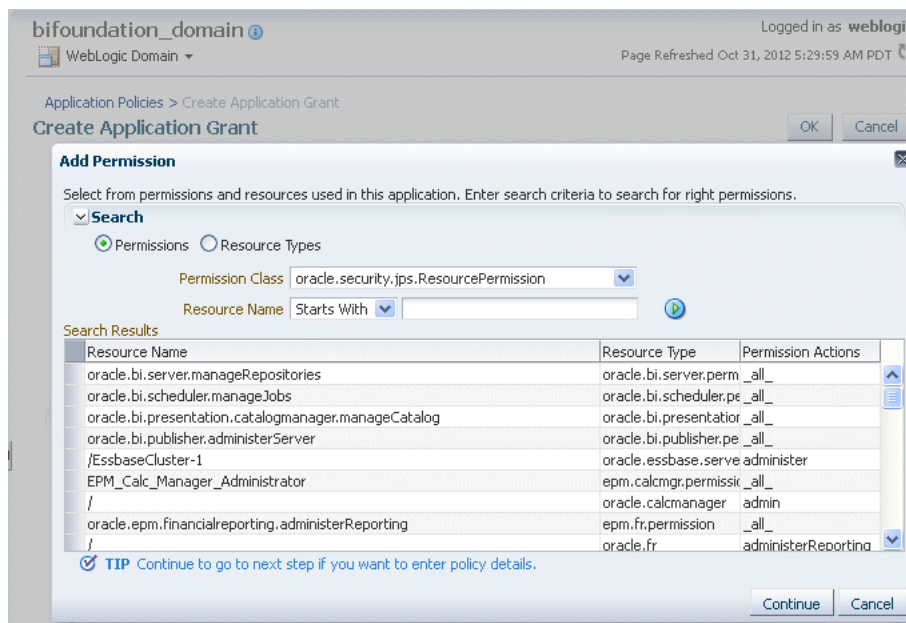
bifoundation_domain
WebLogic Domain
Logged in as weblogi
Page Refreshed Oct 31, 2012 5:29:59 AM PDT

Application Policies > Create Application Grant
Create Application Grant
OK
Cancel

Add Permission

Select from permissions and resources used in this application. Enter search criteria to search for right permissions.

Search
Permissions
Resource Types
Permission Class oracle.security.jps.ResourcePermission
Resource Name Starts With

Search Results

| Resource Name | Resource Type | Permission Actions |
|---|---|---|
| oracle.bi.server.manageRepositories | oracle.bi.server.perm | _all_ |
| oracle.bi.scheduler.manageJobs | oracle.bi.scheduler.pe | _all_ |
| oracle.bi.presentation.catalogmanager.manageCatalog | oracle.bi.presentation | _all_ |
| oracle.bi.publisher.administerServer | oracle.bi.publisher.pe | _all_ |
| /EssbaseCluster-1 | oracle.essbase.serve | administer |
| EPM_Calc_Manager_Administrator | epm.calcmgr.permissic | _all_ |
| / | oracle.calcmanager | admin |
| oracle.epm.financialreporting.administerReporting | epm.fr.permission | _all_ |
| / | oracle.fr | administerReporting |

TIP Continue to go to next step if you want to enter policy details.

Continue
Cancel